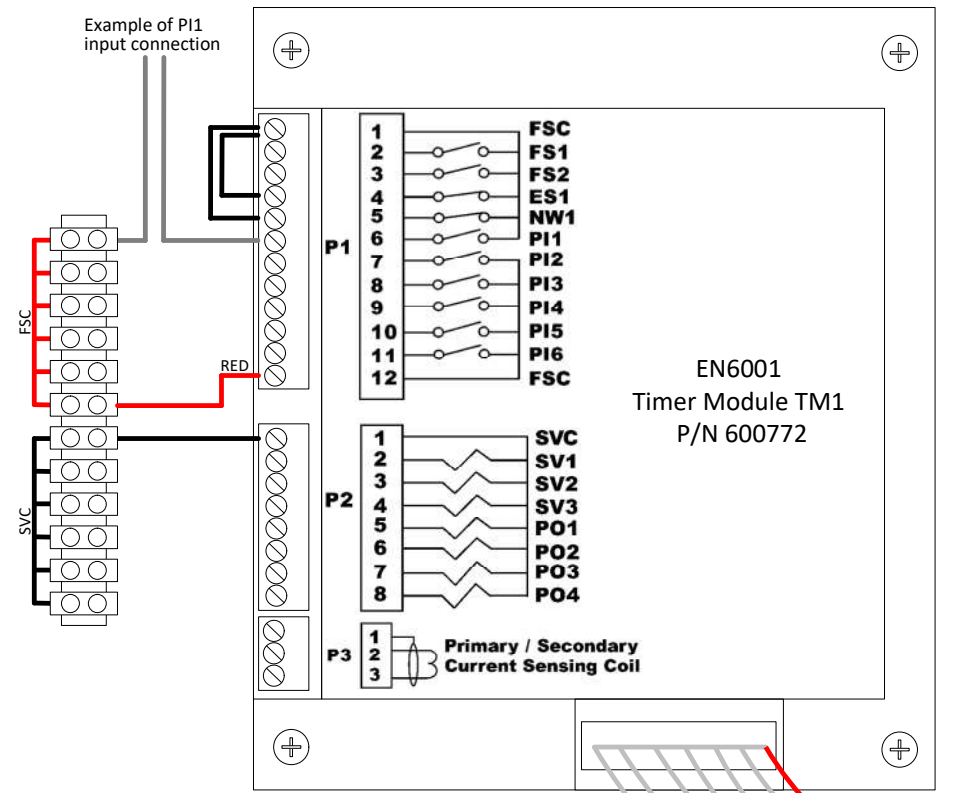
Example of PI1 input connection

FSC

RED

SVC

P1

1 FSC
2 FS1
3 FS2
4 ES1
5 NW1
6 PI1
7 PI2
8 PI3
9 PI4
10 PI5
11 PI6
12 FSC

P2

1 SVC
2 SV1
3 SV2
4 SV3
5 PO1
6 PO2
7 PO3
8 PO4

P3

1
2
3

Primary / Secondary Current Sensing Coil

EN6001
Timer Module TM1
P/N 600772